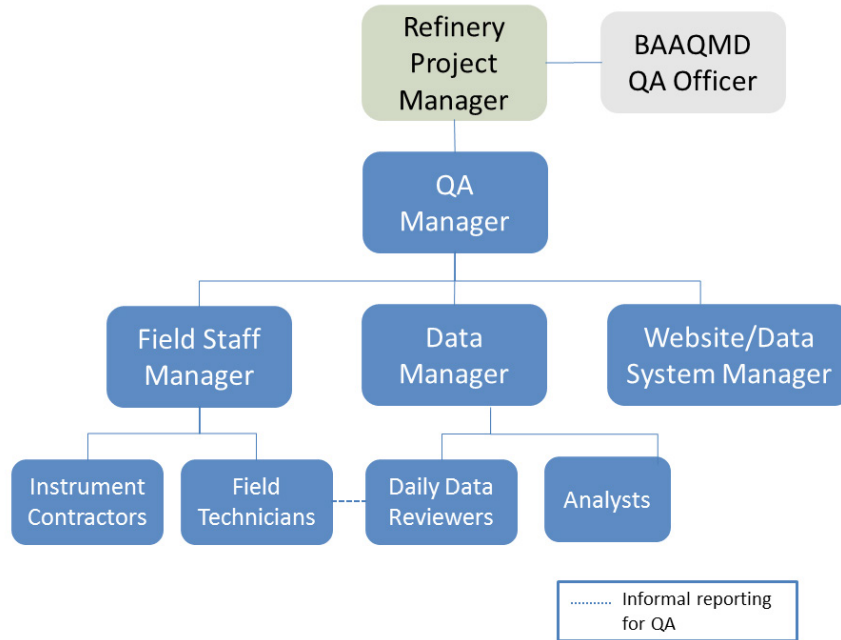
Refinery Project Manager

BAAQMD QA Officer

QA Manager

Field Staff Manager

Data Manager

Website/Data System Manager

Instrument Contractors

Field Technicians

Daily Data Reviewers

Analysts

Informal reporting for QA